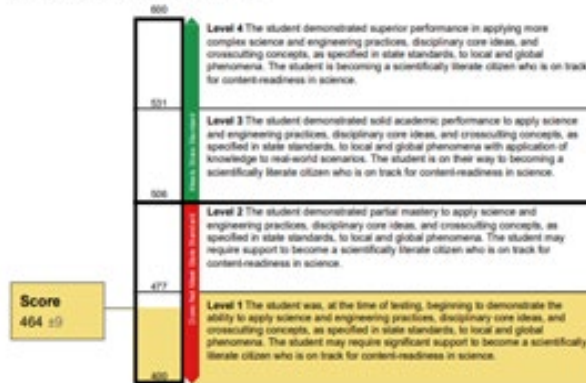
600

Level 4 The student demonstrated superior performance in applying more complex science and engineering practices, disciplinary core ideas, and crosscutting concepts, as specified in state standards, to local and global phenomena. The student is becoming a scientifically literate citizen who is on track for content-readiness in science.

521

Level 3 The student demonstrated solid academic performance to apply science and engineering practices, disciplinary core ideas, and crosscutting concepts, as specified in state standards, to local and global phenomena with application of knowledge to real-world scenarios. The student is on their way to becoming a scientifically literate citizen who is on track for content-readiness in science.

Meets State Standard

506

Level 2 The student demonstrated partial mastery to apply science and engineering practices, disciplinary core ideas, and crosscutting concepts, as specified in state standards, to local and global phenomena. The student may require support to become a scientifically literate citizen who is on track for content-readiness in science.

Does Not Meet State Standard

477

Score
464 ±9

Level 1 The student was, at the time of testing, beginning to demonstrate the ability to apply science and engineering practices, disciplinary core ideas, and crosscutting concepts, as specified in state standards, to local and global phenomena. The student may require significant support to become a scientifically literate citizen who is on track for content-readiness in science.

400